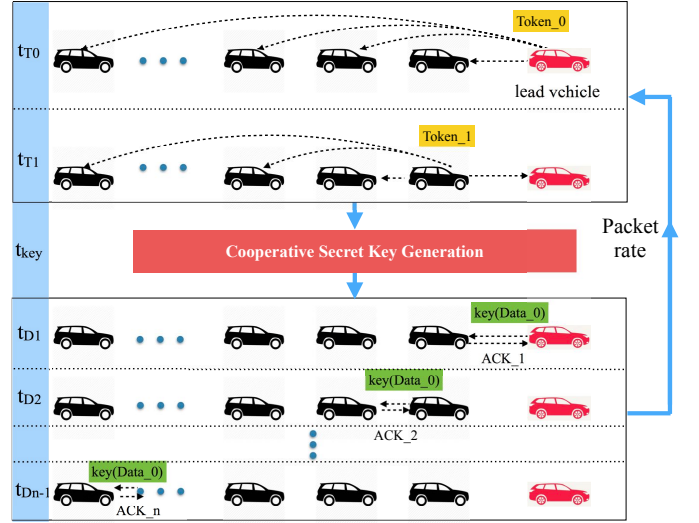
$t_{T0}$

Token_0

lead vehicle

$t_{T1}$

Token_1

$t_{key}$

Cooperative Secret Key Generation

Packet rate

$t_{D1}$

key(Data_0)

ACK_1

$t_{D2}$

key(Data_0)

ACK_2

$t_{Dn-1}$

key(Data_0)

ACK_n